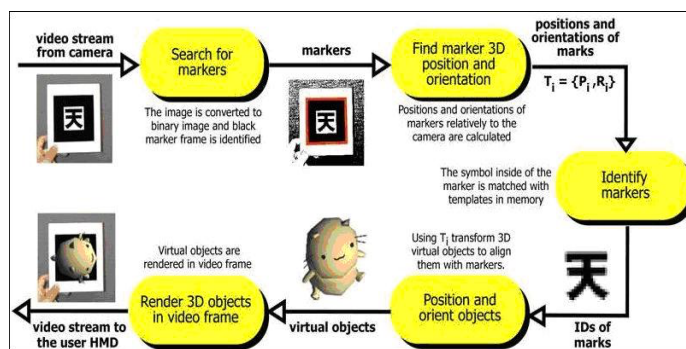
video stream from camera

Search for markers

The image is converted to binary image and black marker frame is identified

markers

Find marker 3D position and orientation

Positions and orientations of markers relatively to the camera are calculated

positions and orientations of marks

$T_i = \{P_i, R_i\}$

The symbol inside of the marker is matched with templates in memory

Identify markers

IDs of marks

Using $T_i$ transform 3D virtual objects to align them with markers.

Position and orient objects

virtual objects

Virtual objects are rendered in video frame

Render 3D objects in video frame

video stream to the user HMD